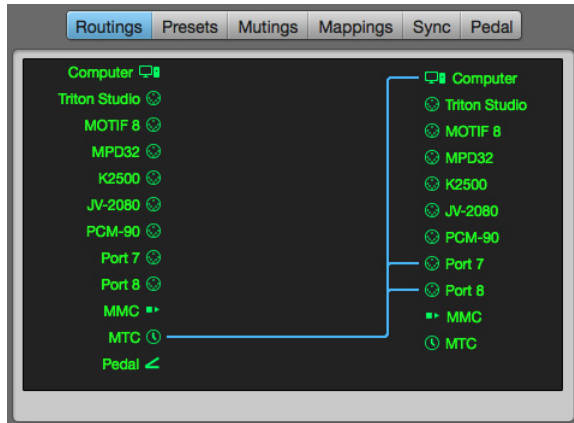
Routings | Presets | Mutings | Mappings | Sync | Pedal

Computer
Triton Studio
MOTIF 8
MPD32
K2500
JV-2080
PCM-90
Port 7
Port 8
MMC
MTC
Pedal

Computer
Triton Studio
MOTIF 8
MPD32
K2500
JV-2080
PCM-90
Port 7
Port 8
MMC
MTC